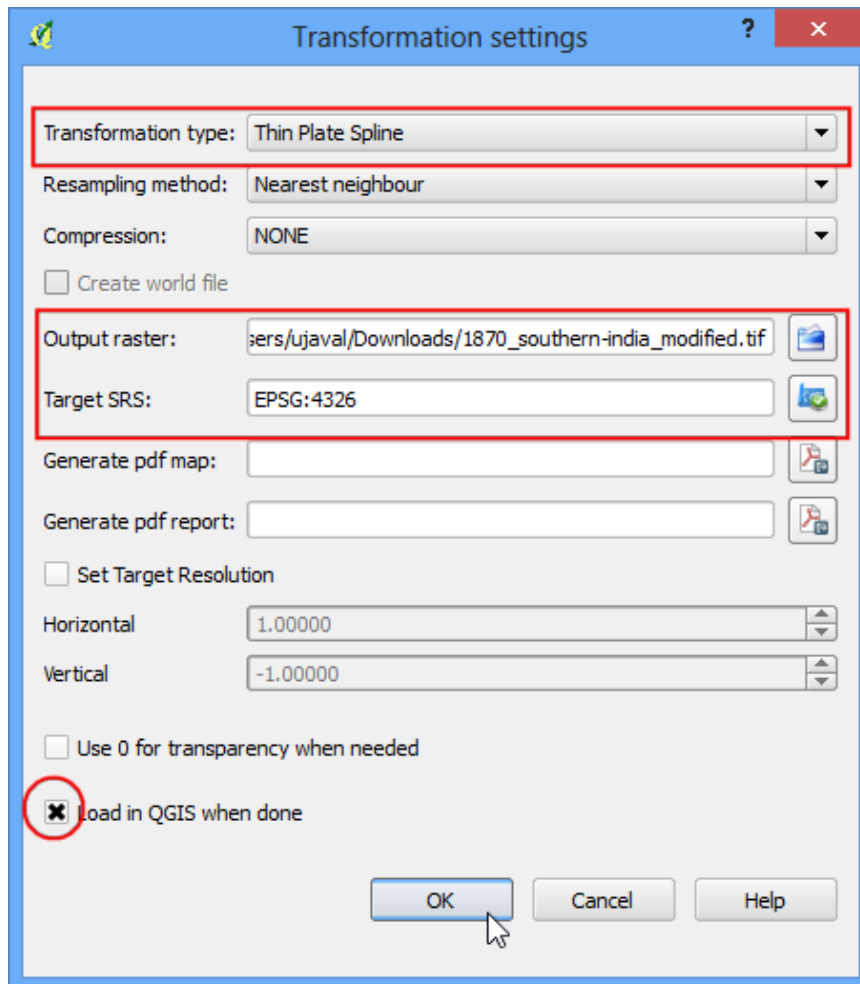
Transformation settings ? ×

Transformation type: Thin Plate Spline

Resampling method: Nearest neighbour

Compression: NONE

Create world file

Output raster: sers/ujaval/Downloads/1870_southern-india_modified.tif

Target SRS: EPSG:4326

Generate pdf map:

Generate pdf report:

Set Target Resolution

Horizontal 1.00000

Vertical -1.00000

Use 0 for transparency when needed

Load in QGIS when done

OK Cancel Help